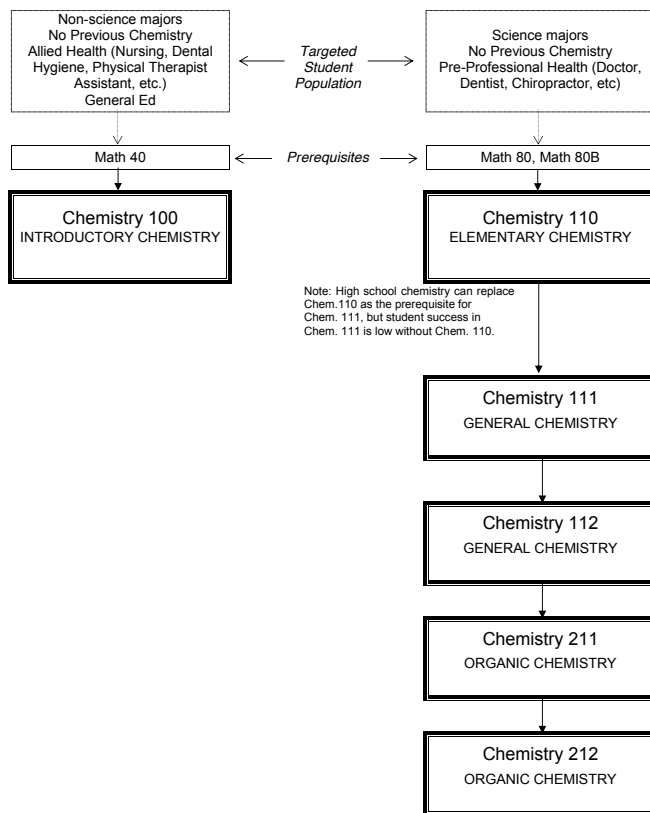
Non-science majors
No Previous Chemistry
Allied Health (Nursing, Dental Hygiene, Physical Therapist Assistant, etc.)
General Ed

Targeted Student Population

Science majors
No Previous Chemistry
Pre-Professional Health (Doctor, Dentist, Chiropractor, etc)

Math 40

Prerequisites

Math 80, Math 80B

Chemistry 100
INTRODUCTORY CHEMISTRY

Chemistry 110
ELEMENTARY CHEMISTRY

Note: High school chemistry can replace Chem.110 as the prerequisite for Chem. 111, but student success in Chem. 111 is low without Chem. 110.

Chemistry 111
GENERAL CHEMISTRY

Chemistry 112
GENERAL CHEMISTRY

Chemistry 211
ORGANIC CHEMISTRY

Chemistry 212
ORGANIC CHEMISTRY